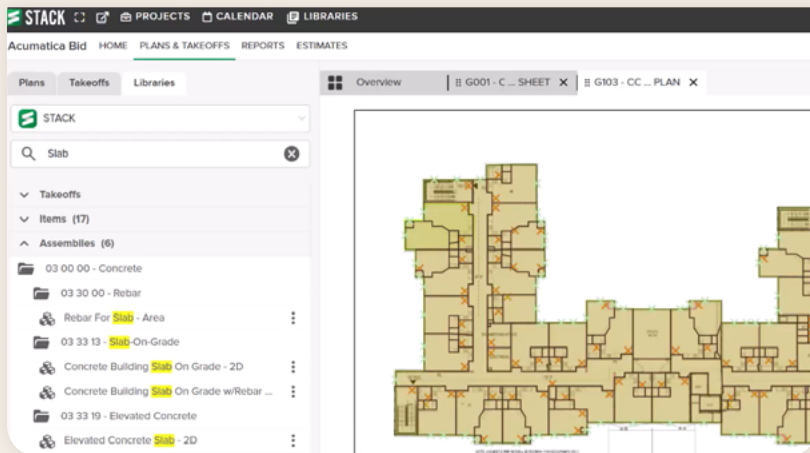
STACK PROJECTS CALENDAR LIBRARIES

Acumatica Bid HOME PLANS & TAKEOFFS REPORTS ESTIMATES

Plans Takeoffs Libraries

STACK

Slab

Takeoffs

Items (17)

Assemblies (6)

03 00 00 - Concrete

03 30 00 - Rebar

Rebar For Slab - Area

03 33 13 - Slab-On-Grade

Concrete Building Slab On Grade - 2D

Concrete Building Slab On Grade w/Rebar ...

03 33 19 - Elevated Concrete

Elevated Concrete Slab - 2D

Overview G001 - C ... SHEET G103 - CC ... PLAN